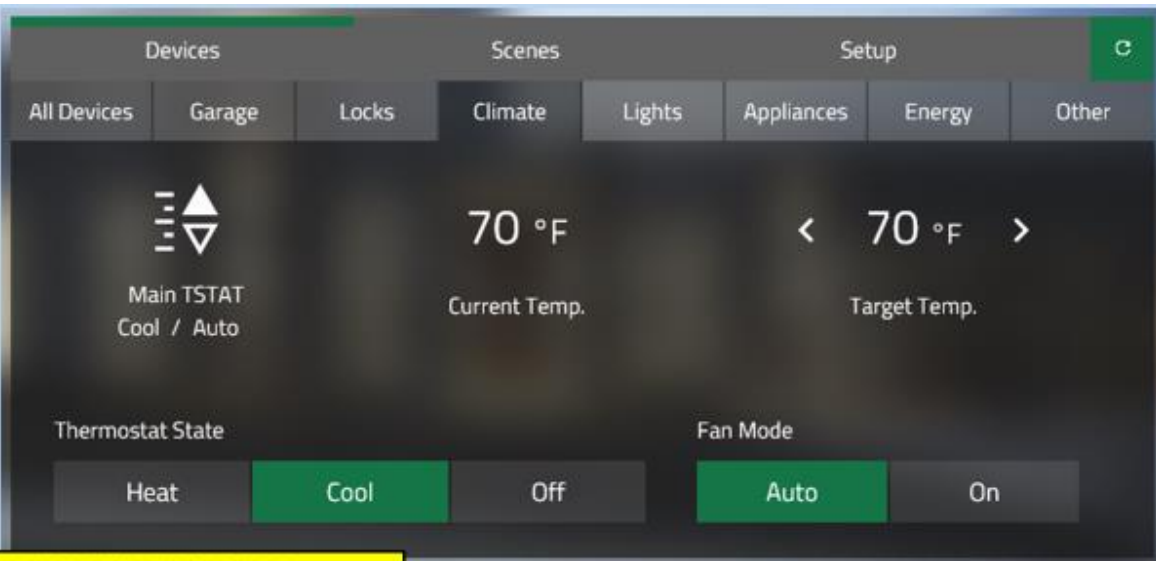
Devices
Scenes
Setup

All Devices
Garage
Locks
Climate
Lights
Appliances
Energy
Other

Main TSTAT
Cool / Auto

70 °F
Current Temp.

< 70 °F >
Target Temp.

Thermostat State
Heat
Cool
Off

Fan Mode
Auto
On